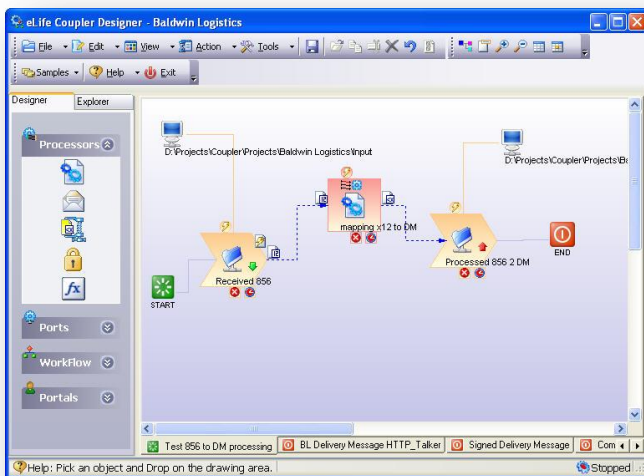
eLife Coupler Designer - Baldwin Logistics

File Edit View Action Tools

Samples Help Exit

Designer Explorer

Processors

Ports

WorkFlow

Portals

D:\Projects\Coupler\Projects\Baldwin Logistics\Input

D:\Projects\Coupler\Projects\B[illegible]

mapping x12 to DM

Received 856

Processed 856 2 DM

END

START

Test 856 to DM processing | BL Delivery Message HTTP_Talker | Signed Delivery Message | Com

Help: Pick an object and Drop on the drawing area.

Stopped